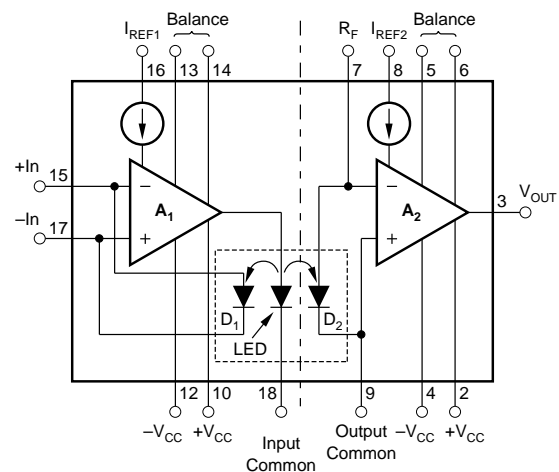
$I_{REF1}$ Balance $R_F$ $I_{REF2}$ Balance

16 13 14 7 8 5 6

+In 15 − $A_1$ + −In 17

− $A_2$ + 3 $V_{OUT}$

$D_1$ $D_2$ LED

12 10 18 9 4 2

$-V_{CC}$ $+V_{CC}$ Input Common Output Common $-V_{CC}$ $+V_{CC}$